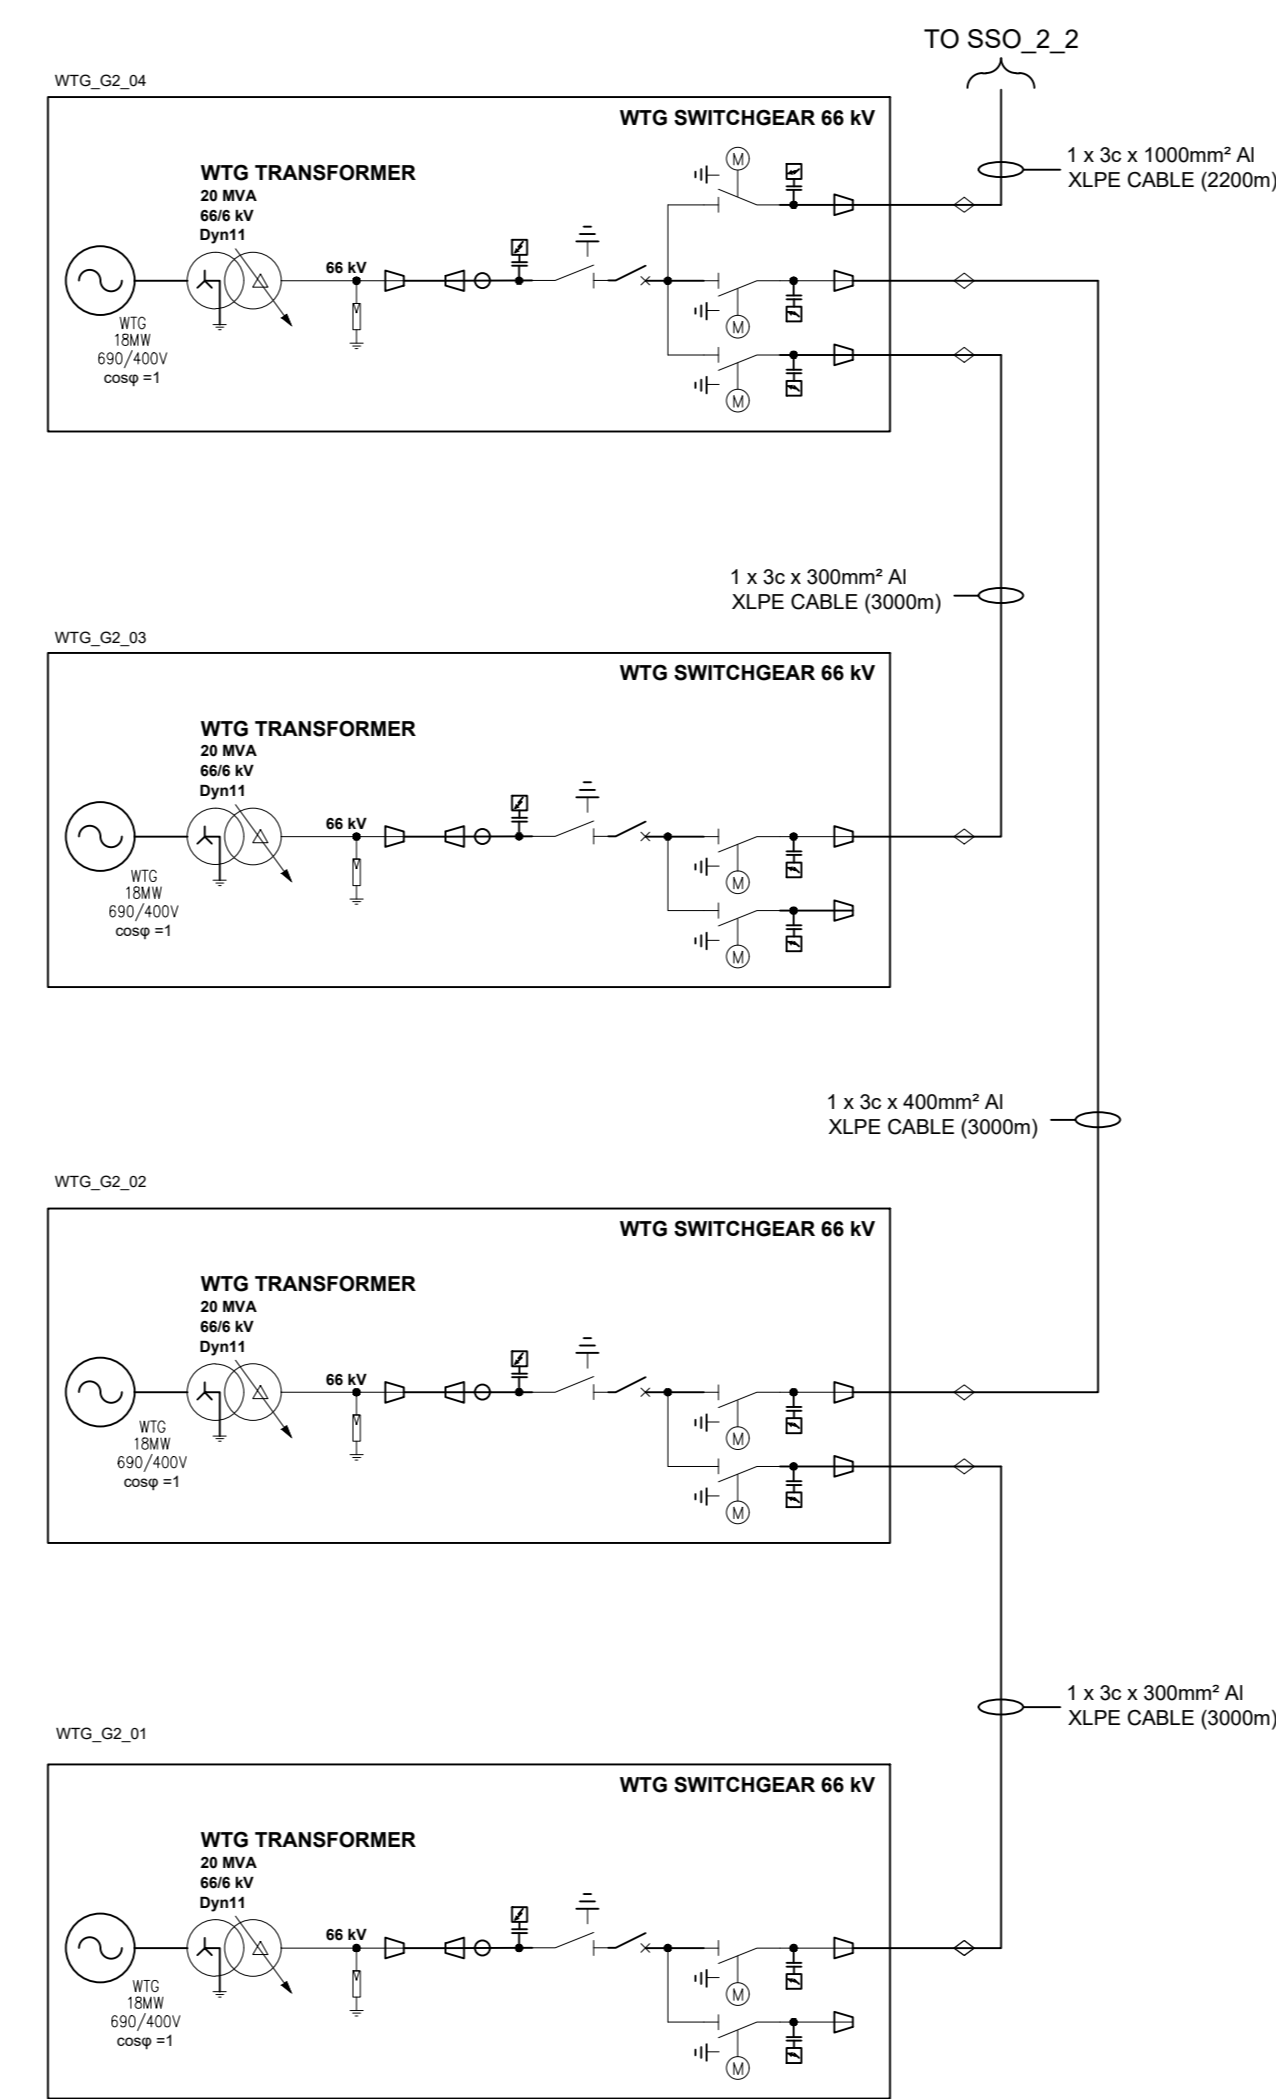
TO SSO_2_2

WTG_G2_04

WTG SWITCHGEAR 66 kV

1 x 3c x 1000mm² Al
XLPE CABLE (2200m)

WTG TRANSFORMER
20 MVA
66/6 kV
Dyn11

66 kV

M

WTG
18MW
690/400V
cosφ =1

M
M
M

1 x 3c x 300mm² Al
XLPE CABLE (3000m)

WTG_G2_03

WTG SWITCHGEAR 66 kV

WTG TRANSFORMER
20 MVA
66/6 kV
Dyn11

66 kV

M

WTG
18MW
690/400V
cosφ =1

M
M

1 x 3c x 400mm² Al
XLPE CABLE (3000m)

WTG_G2_02

WTG SWITCHGEAR 66 kV

WTG TRANSFORMER
20 MVA
66/6 kV
Dyn11

66 kV

M

WTG
18MW
690/400V
cosφ =1

M
M

1 x 3c x 300mm² Al
XLPE CABLE (3000m)

WTG_G2_01

WTG SWITCHGEAR 66 kV

WTG TRANSFORMER
20 MVA
66/6 kV
Dyn11

66 kV

M

WTG
18MW
690/400V
cosφ =1

M
M